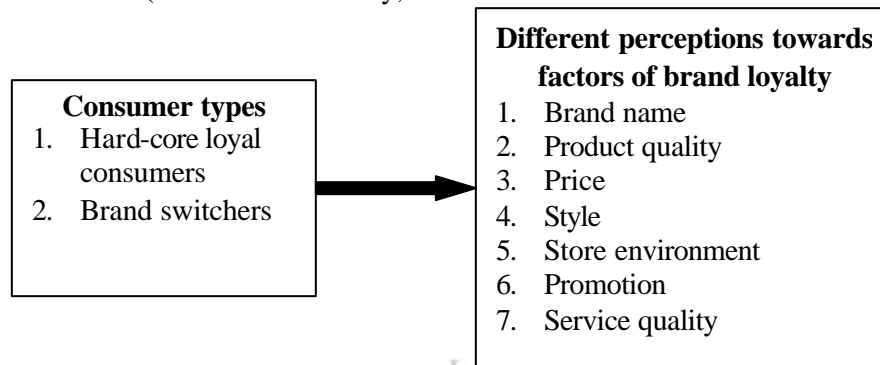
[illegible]

**Consumer types**
1. Hard-core loyal consumers
2. Brand switchers

**Different perceptions towards factors of brand loyalty**
1. Brand name
2. Product quality
3. Price
4. Style
5. Store environment
6. Promotion
7. Service quality